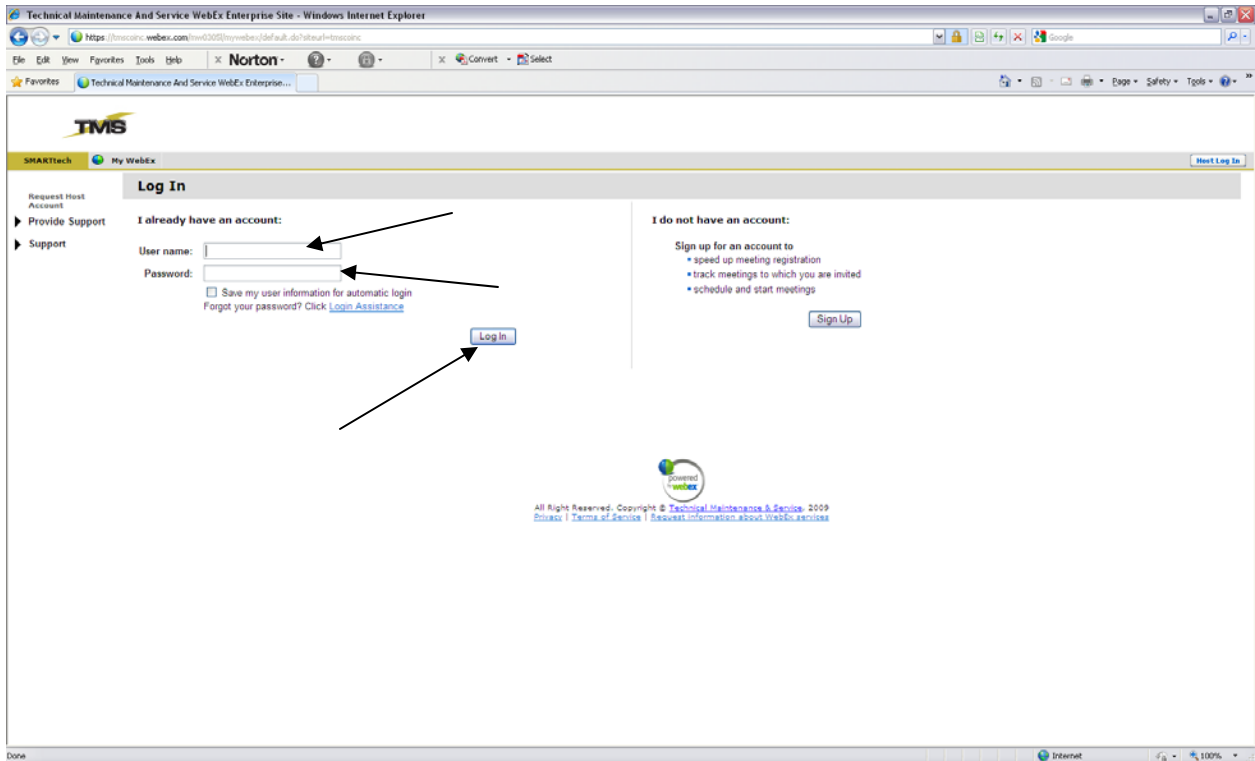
Technical Maintenance And Service WebEx Enterprise Site - Windows Internet Explorer

https://tmscoinc.webex.com/mw0305l/mywebex/default.do?siteurl=tmscoinc

Google

File Edit View Favorites Tools Help Norton Convert Select

Favorites Technical Maintenance And Service WebEx Enterprise...

Page Safety Tools

TMS

SMARTtech My WebEx

Host Log In

Request Host Account

Provide Support

Support

Log In

I already have an account:

User name:

Password:

Save my user information for automatic login

Forgot your password? Click Login Assistance

Log In

I do not have an account:

Sign up for an account to

• speed up meeting registration

• track meetings to which you are invited

• schedule and start meetings

Sign Up

powered by webex

All Right Reserved. Copyright © Technical Maintenance & Service, 2009

Privacy | Terms of Service | Request information about WebEx services

Done

Internet

100%